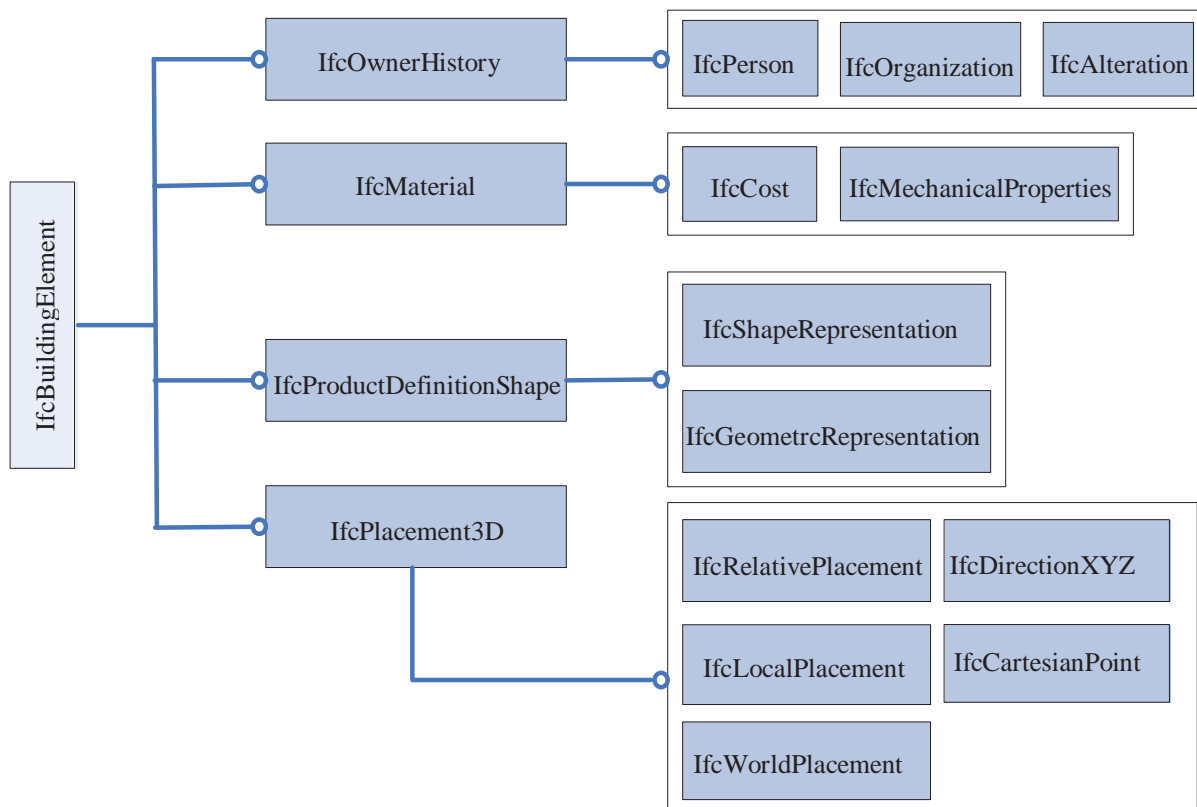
IfcBuildingElement

IfcOwnerHistory

IfcPerson

IfcOrganization

IfcAlteration

IfcMaterial

IfcCost

IfcMechanicalProperties

IfcProductDefinitionShape

IfcShapeRepresentation

IfcGeometrcRepresentation

IfcPlacement3D

IfcRelativePlacement

IfcDirectionXYZ

IfcLocalPlacement

IfcCartesianPoint

IfcWorldPlacement